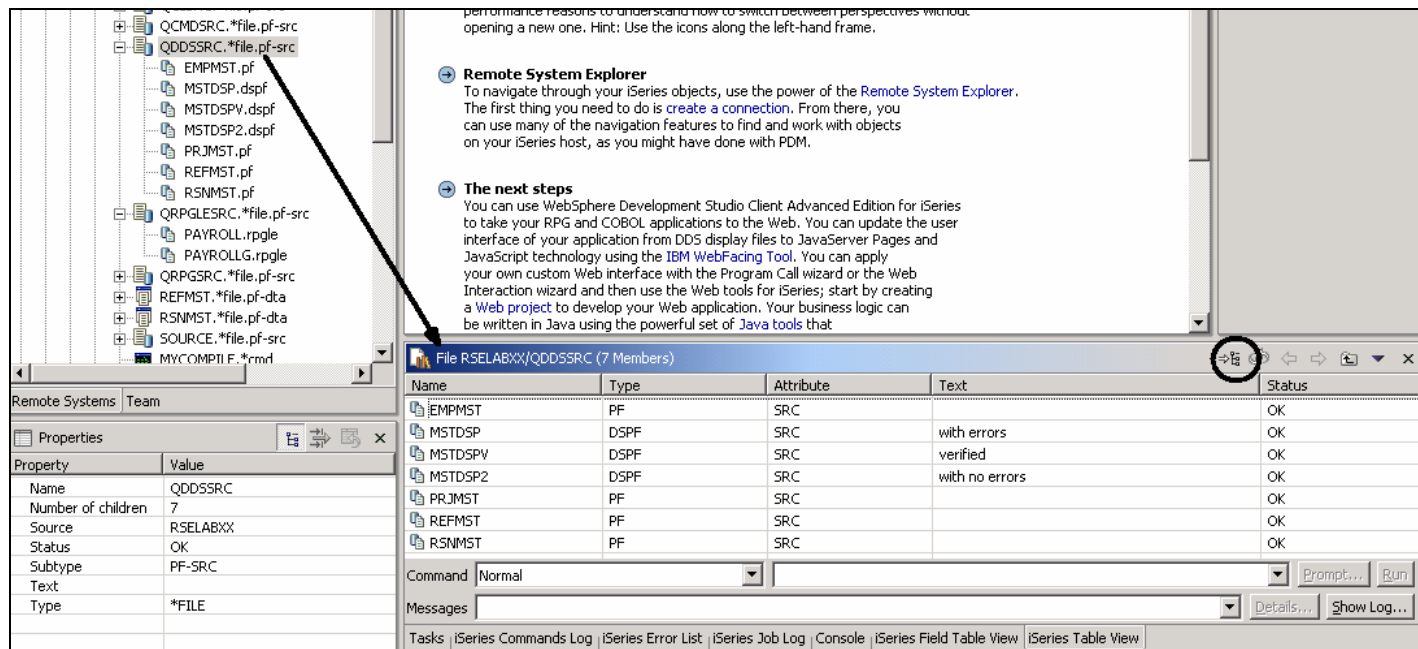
QCMDSRC.*file.pf-src
QDDSSRC.*file.pf-src
EMPMST.pf
MSTDSP.dspf
MSTDSPV.dspf
MSTDSP2.dspf
PRJMST.pf
REFMST.pf
RSNMST.pf
QRPGLESRC.*file.pf-src
PAYROLL.rpgle
PAYROLLG.rpgle
QRPGSRC.*file.pf-src
REFMST.*file.pf-dta
RSNMST.*file.pf-dta
SOURCE.*file.pf-src
MYCOMPILE.*cmd

Remote Systems | Team

Properties

| Property | Value |
|---|---|
| Name | QDDSSRC |
| Number of children | 7 |
| Source | RSELABXX |
| Status | OK |
| Subtype | PF-SRC |
| Text | |
| Type | *FILE |

performance reasons to understand how to switch between perspectives without opening a new one. Hint: Use the icons along the left-hand frame.

Remote System Explorer
To navigate through your iSeries objects, use the power of the Remote System Explorer. The first thing you need to do is create a connection. From there, you can use many of the navigation features to find and work with objects on your iSeries host, as you might have done with PDM.

The next steps
You can use WebSphere Development Studio Client Advanced Edition for iSeries to take your RPG and COBOL applications to the Web. You can update the user interface of your application from DDS display files to JavaServer Pages and JavaScript technology using the IBM WebFacing Tool. You can apply your own custom Web interface with the Program Call wizard or the Web Interaction wizard and then use the Web tools for iSeries; start by creating a Web project to develop your Web application. Your business logic can be written in Java using the powerful set of Java tools that

File RSELABXX/QDDSSRC (7 Members)

| Name | Type | Attribute | Text | Status |
|---|---|---|---|---|
| EMPMST | PF | SRC | | OK |
| MSTDSP | DSPF | SRC | with errors | OK |
| MSTDSPV | DSPF | SRC | verified | OK |
| MSTDSP2 | DSPF | SRC | with no errors | OK |
| PRJMST | PF | SRC | | OK |
| REFMST | PF | SRC | | OK |
| RSNMST | PF | SRC | | OK |

Command Normal
Prompt... Run
Messages
Details... Show Log...

Tasks | iSeries Commands Log | iSeries Error List | iSeries Job Log | Console | iSeries Field Table View | iSeries Table View